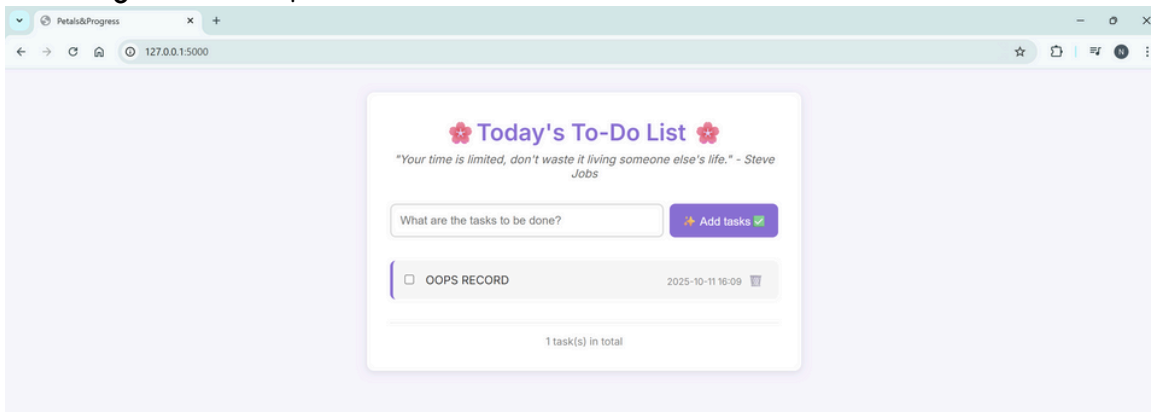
Petals&Progress

127.0.0.1:5000

🌸 Today's To-Do List 🌸

"Your time is limited, don't waste it living someone else's life." - Steve Jobs

What are the tasks to be done?

✨ Add tasks ✅

OOPS RECORD

2025-10-11 16:09

1 task(s) in total